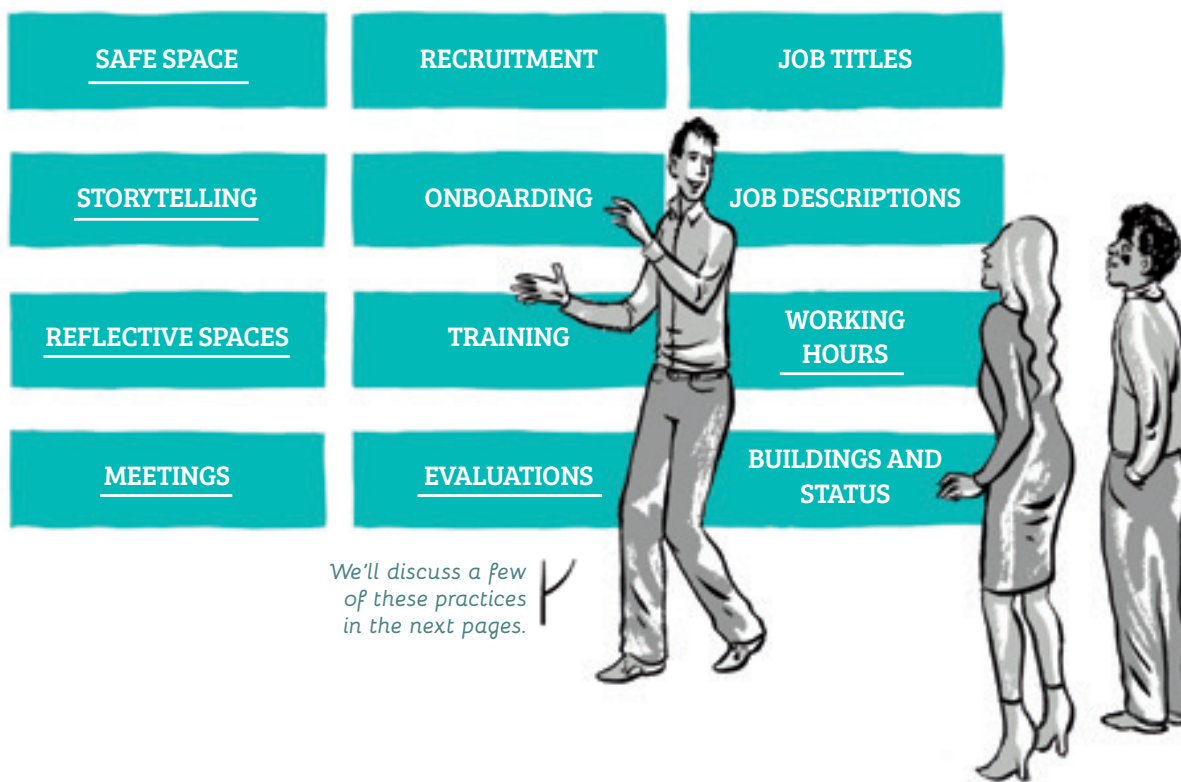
SAFE SPACE

RECRUITMENT

JOB TITLES

STORYTELLING

ONBOARDING

JOB DESCRIPTIONS

REFLECTIVE SPACES

TRAINING

WORKING HOURS

MEETINGS

EVALUATIONS

BUILDINGS AND STATUS

We'll discuss a few of these practices in the next pages.